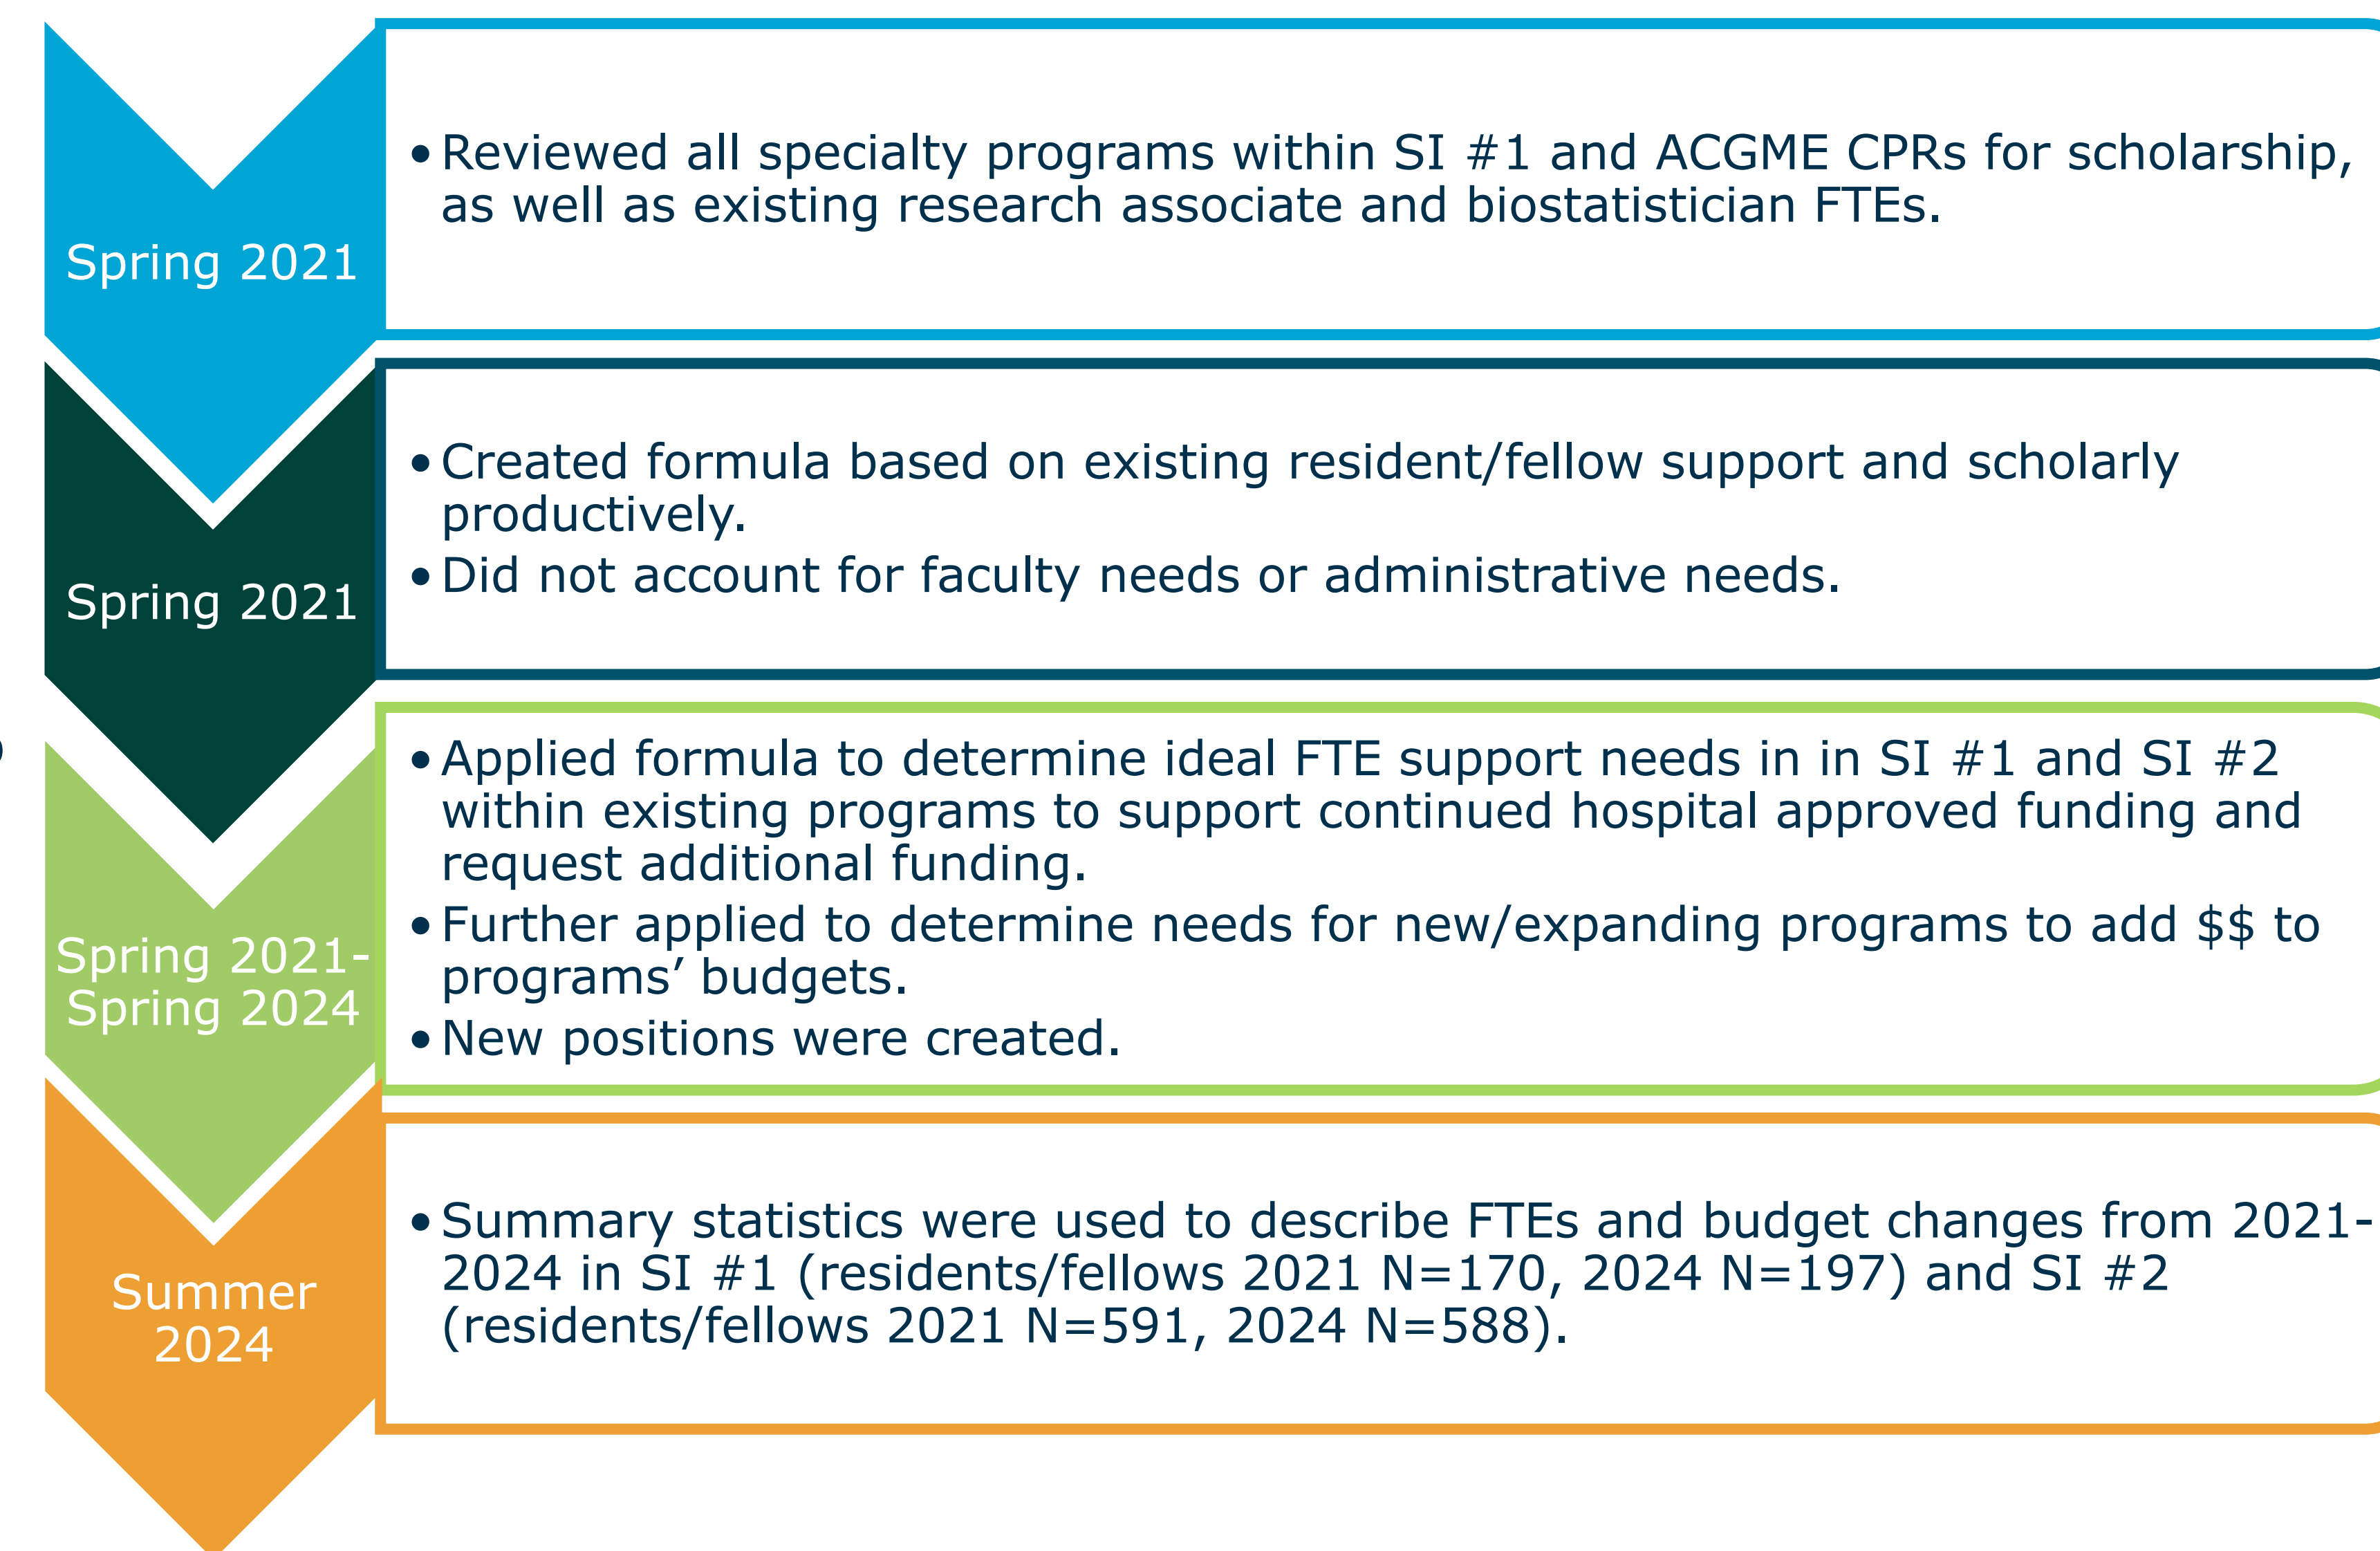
Spring 2021

• Reviewed all specialty programs within SI #1 and ACGME CPRs for scholarship, as well as existing research associate and biostatistician FTEs.

Spring 2021

• Created formula based on existing resident/fellow support and scholarly productively.
• Did not account for faculty needs or administrative needs.

Spring 2021-Spring 2024

• Applied formula to determine ideal FTE support needs in in SI #1 and SI #2 within existing programs to support continued hospital approved funding and request additional funding.
• Further applied to determine needs for new/expanding programs to add $$ to programs' budgets.
• New positions were created.

Summer 2024

• Summary statistics were used to describe FTEs and budget changes from 2021-2024 in SI #1 (residents/fellows 2021 N=170, 2024 N=197) and SI #2 (residents/fellows 2021 N=591, 2024 N=588).